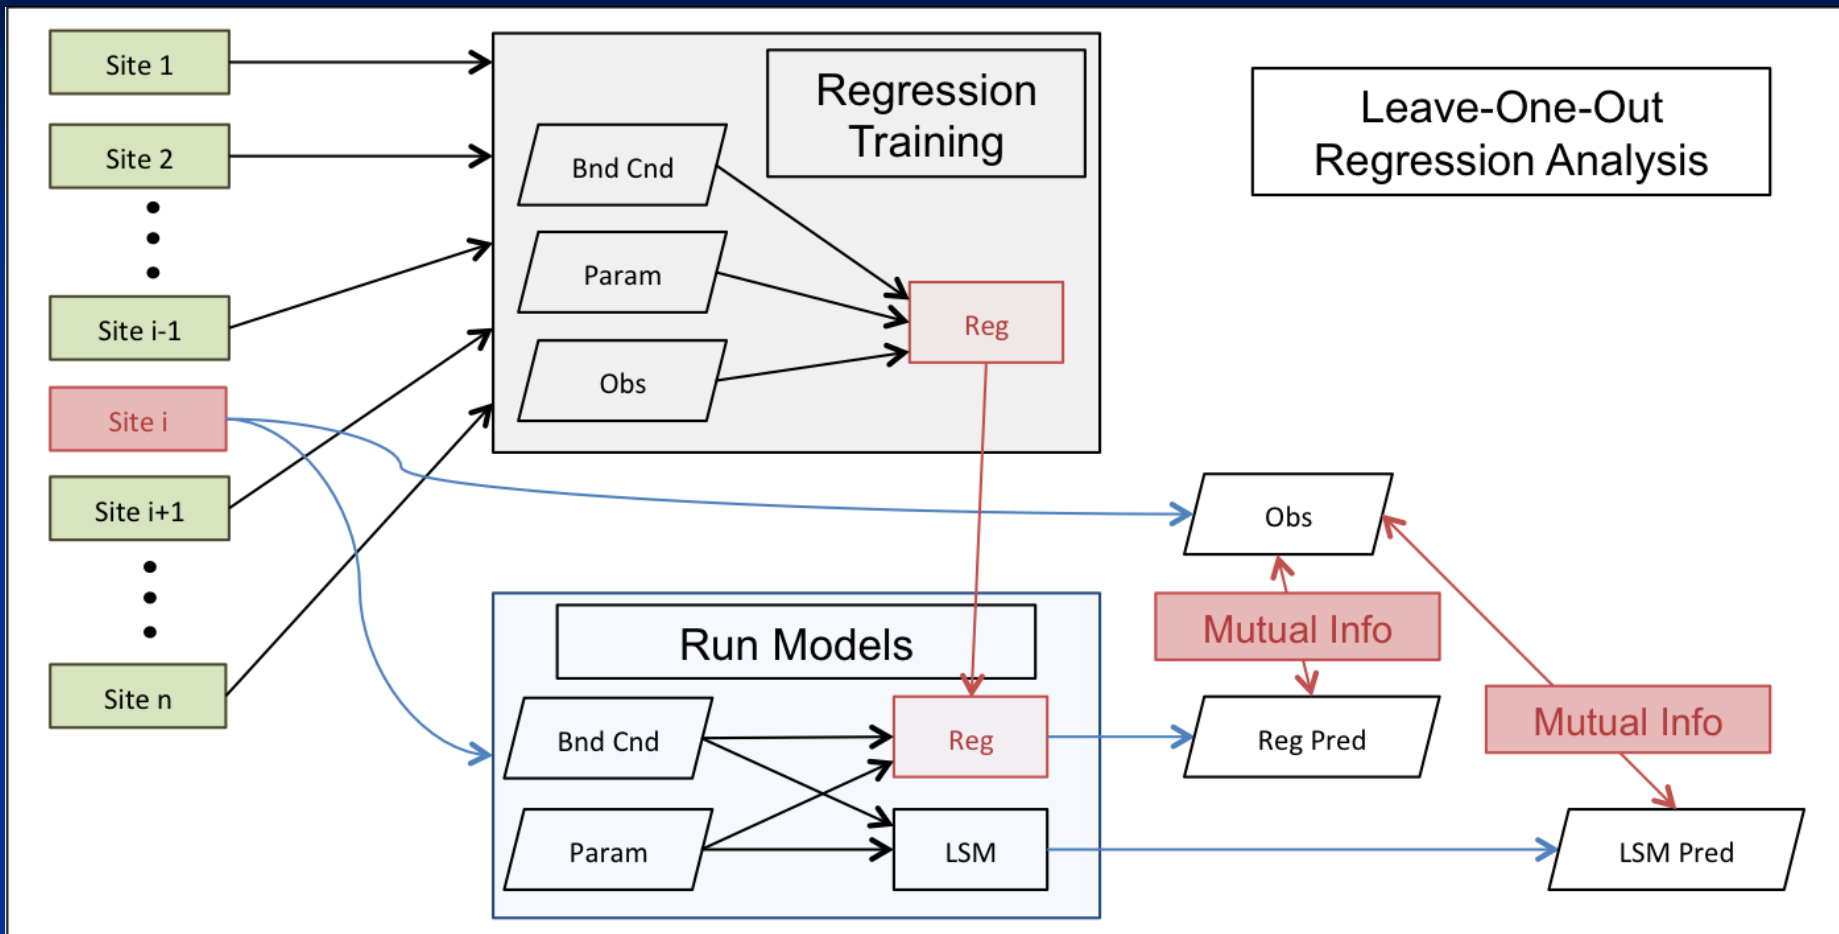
Site 1

Site 2

Site i-1

Site i

Site i+1

Site n

Regression Training

Bnd Cnd

Param

Obs

Reg

Leave-One-Out Regression Analysis

Obs

Mutual Info

Run Models

Bnd Cnd

Param

Reg

LSM

Reg Pred

Mutual Info

LSM Pred